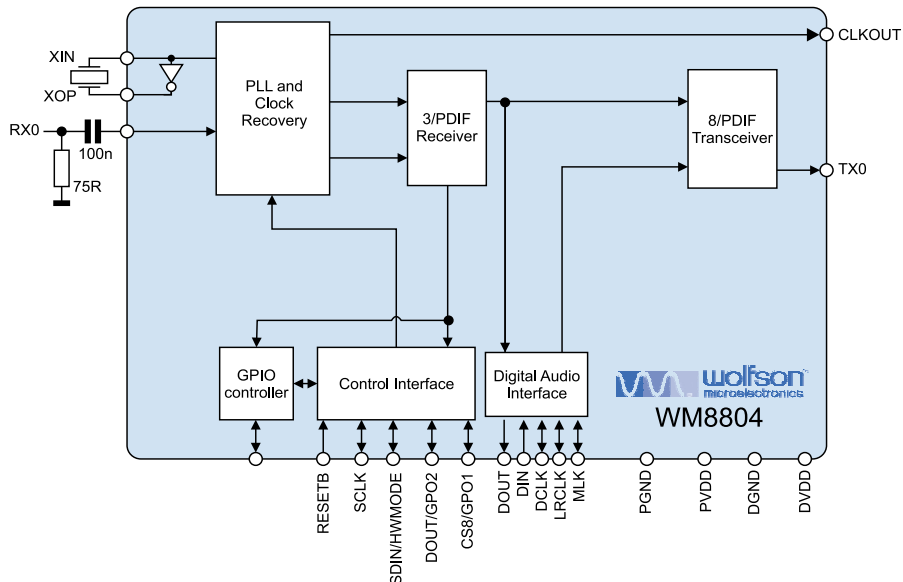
XIN
XOP
RX0
100n
75R
PLL and Clock Recovery
3/PDIF Receiver
8/PDIF Transceiver
CLKOUT
TX0
GPIO controller
Control Interface
Digital Audio Interface
wolfson microelectronics
WM8804
RESETB
SCLK
SDIN/HWMODE
DOUT/GPO2
CS8/GPO1
DOUT
DIN
DCLK
LRCLK
MLK
PGND
PVDD
DGND
DVDD